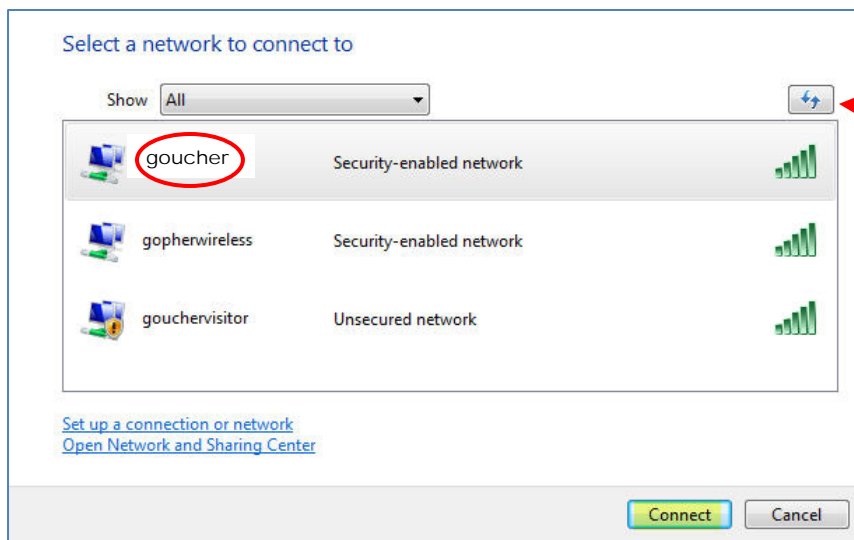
Select a network to connect to

Show All

goucher Security-enabled network

gopherwireless Security-enabled network

gouchervisitor Unsecured network

Set up a connection or network
Open Network and Sharing Center

Connect Cancel